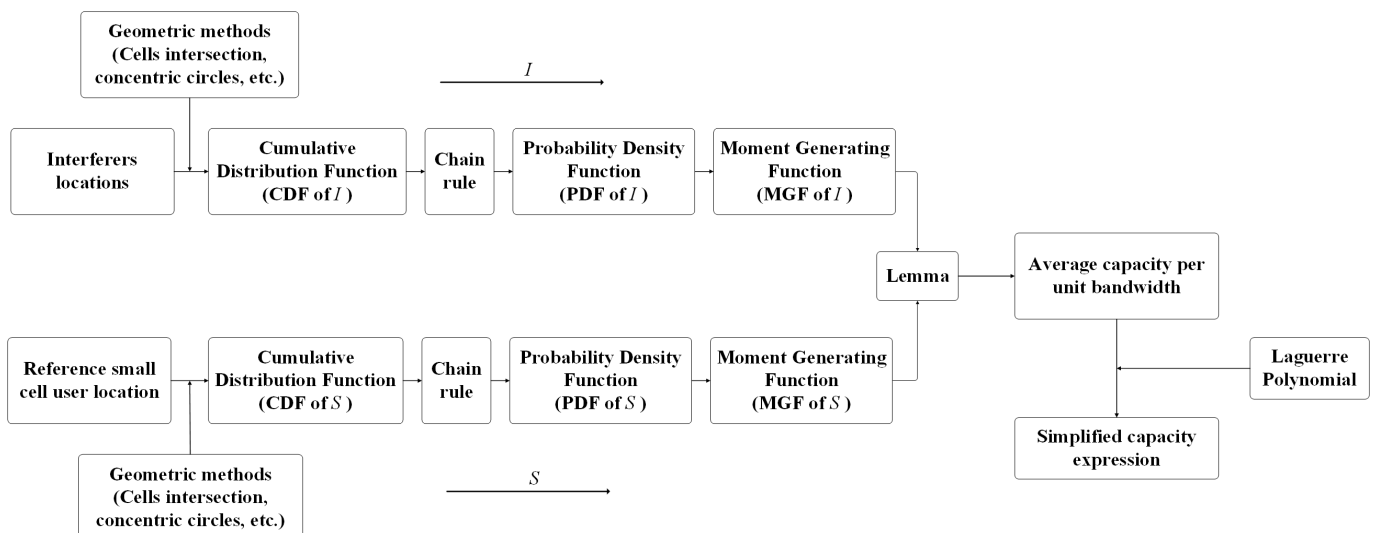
Geometric methods (Cells intersection, concentric circles, etc.)

$I$

Interferers locations

Cumulative Distribution Function (CDF of $I$)

Chain rule

Probability Density Function (PDF of $I$)

Moment Generating Function (MGF of $I$)

Lemma

Average capacity per unit bandwidth

Reference small cell user location

Cumulative Distribution Function (CDF of $S$)

Chain rule

Probability Density Function (PDF of $S$)

Moment Generating Function (MGF of $S$)

Laguerre Polynomial

Simplified capacity expression

Geometric methods (Cells intersection, concentric circles, etc.)

$S$